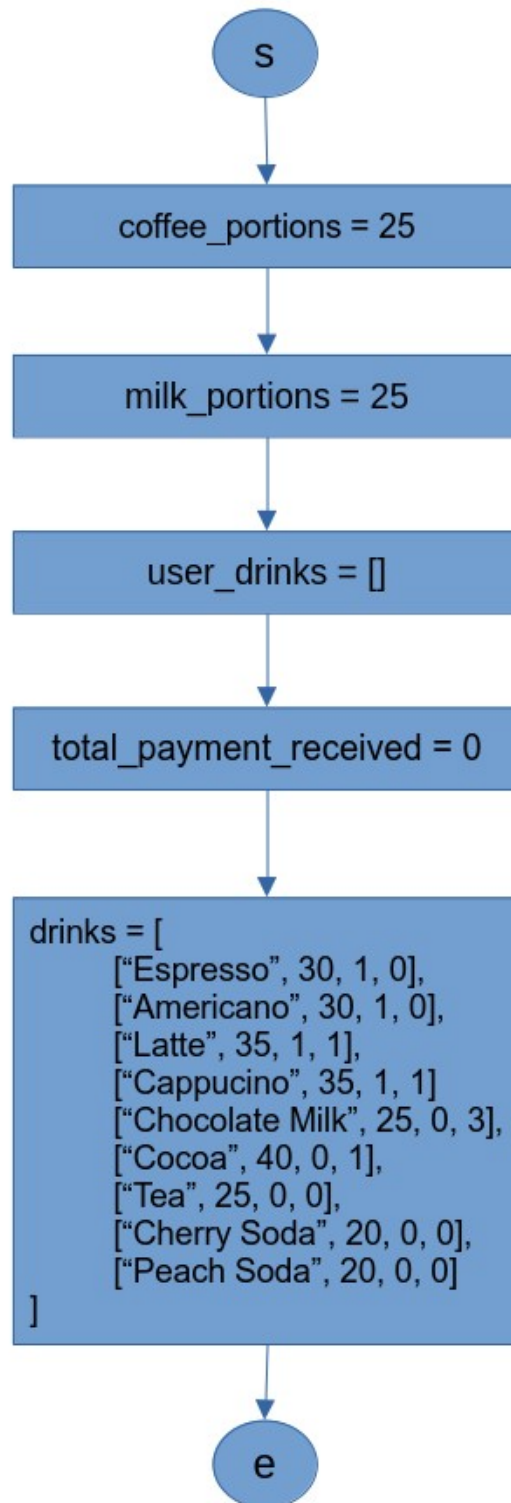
s

coffee_portions = 25

milk_portions = 25

user_drinks = []

total_payment_received = 0

drinks = [
["Espresso", 30, 1, 0],
["Americano", 30, 1, 0],
["Latte", 35, 1, 1],
["Cappucino", 35, 1, 1]
["Chocolate Milk", 25, 0, 3],
["Cocoa", 40, 0, 1],
["Tea", 25, 0, 0],
["Cherry Soda", 20, 0, 0],
["Peach Soda", 20, 0, 0]
]

e